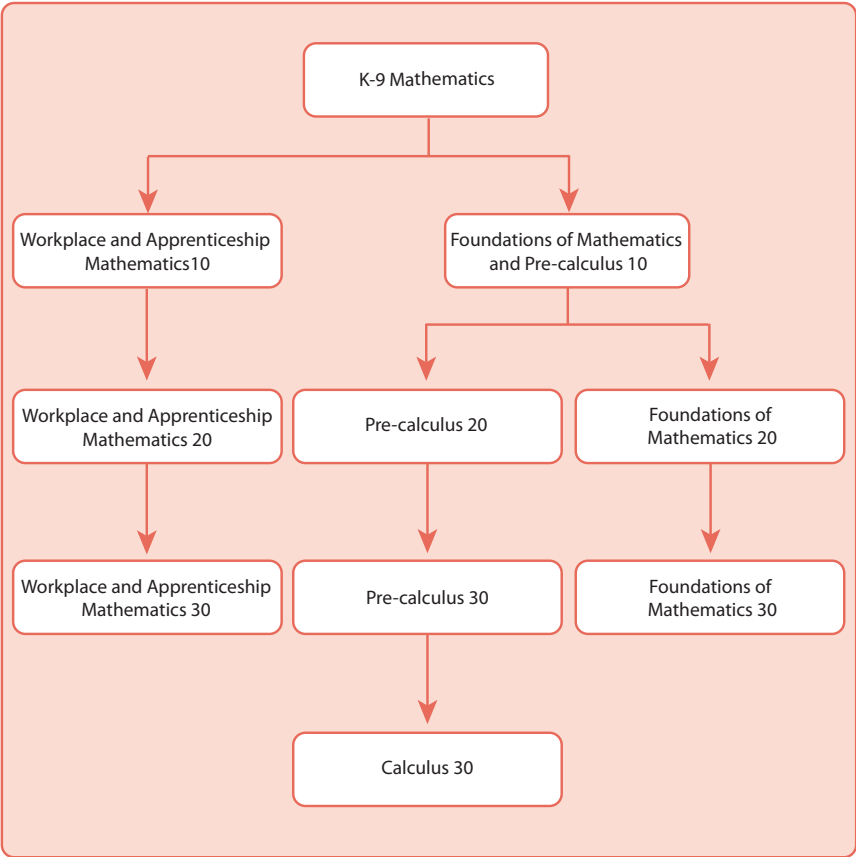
K-9 Mathematics

Workplace and Apprenticeship Mathematics10

Foundations of Mathematics and Pre-calculus 10

Workplace and Apprenticeship Mathematics 20

Pre-calculus 20

Foundations of Mathematics 20

Workplace and Apprenticeship Mathematics 30

Pre-calculus 30

Foundations of Mathematics 30

Calculus 30